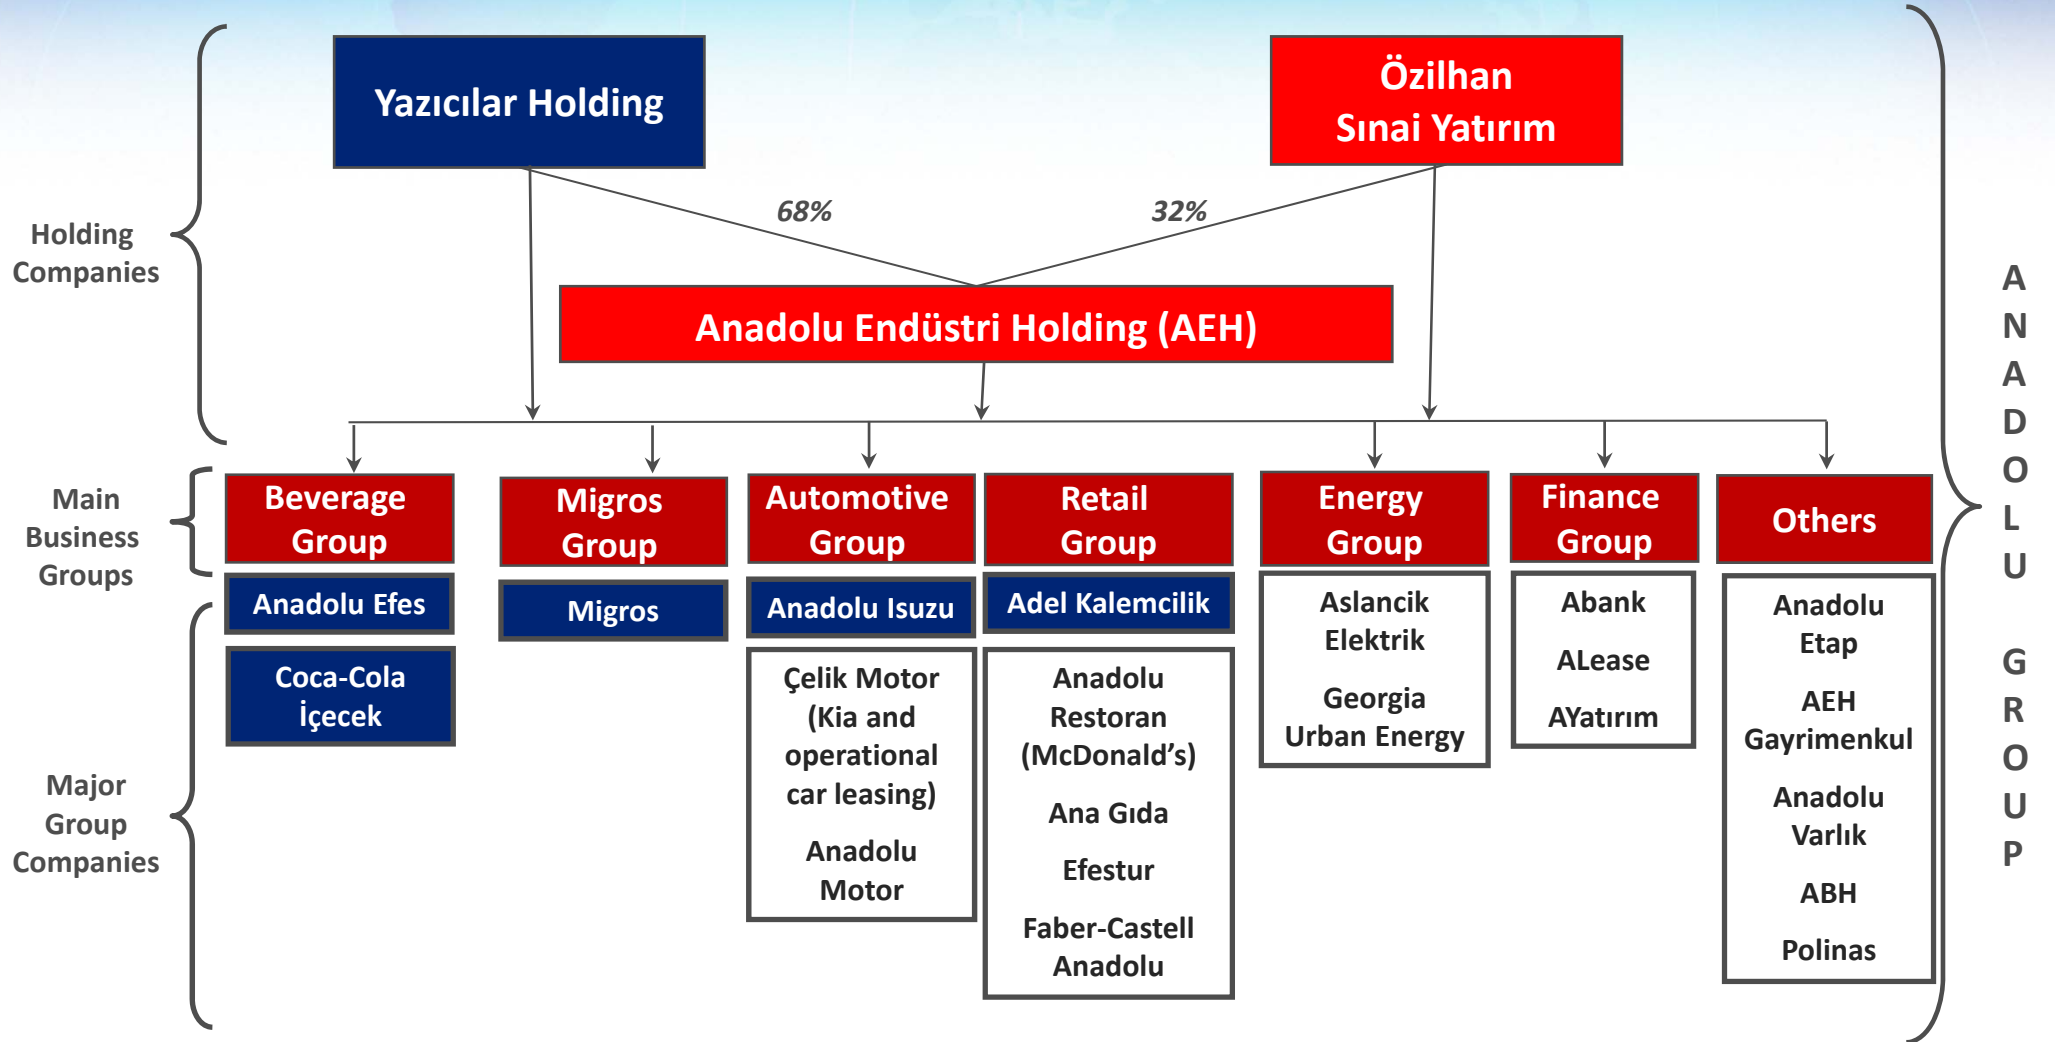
Holding Companies

Yazıcılar Holding

Özilhan Sınai Yatırım

68%

32%

Anadolu Endüstri Holding (AEH)

Main Business Groups

Beverage Group

Migros Group

Automotive Group

Retail Group

Energy Group

Finance Group

Others

Major Group Companies

Anadolu Efes

Coca-Cola İçecek

Migros

Anadolu Isuzu

Çelik Motor (Kia and operational car leasing)

Anadolu Motor

Adel Kalemcilik

Anadolu Restoran (McDonald's)

Ana Gıda

Efestur

Faber-Castell Anadolu

Aslancik Elektrik

Georgia Urban Energy

Abank

ALease

AYatırım

Anadolu Etap

AEH Gayrimenkul

Anadolu Varlık

ABH

Polinas

ANADOLU GROUP